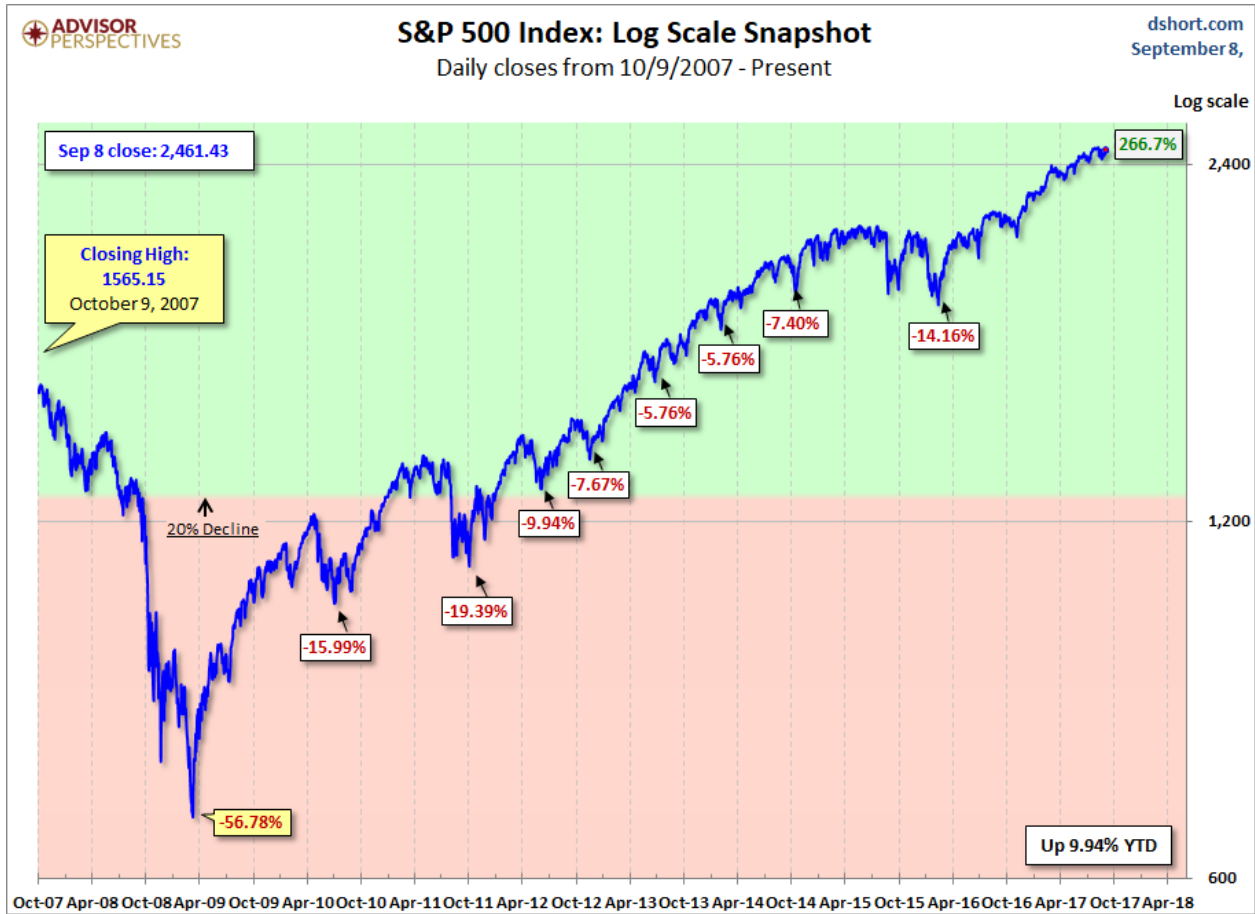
ADVISOR PERSPECTIVES

S&P 500 Index: Log Scale Snapshot

Daily closes from 10/9/2007 - Present

dshort.com
September 8,

Log scale

Sep 8 close: 2,461.43

266.7%

2,400

Closing High:
1565.15
October 9, 2007

-7.40%

-14.16%

-5.76%

-5.76%

-7.67%

-9.94%

20% Decline

1,200

-19.39%

-15.99%

-56.78%

Up 9.94% YTD

600

Oct-07 Apr-08 Oct-08 Apr-09 Oct-09 Apr-10 Oct-10 Apr-11 Oct-11 Apr-12 Oct-12 Apr-13 Oct-13 Apr-14 Oct-14 Apr-15 Oct-15 Apr-16 Oct-16 Apr-17 Oct-17 Apr-18